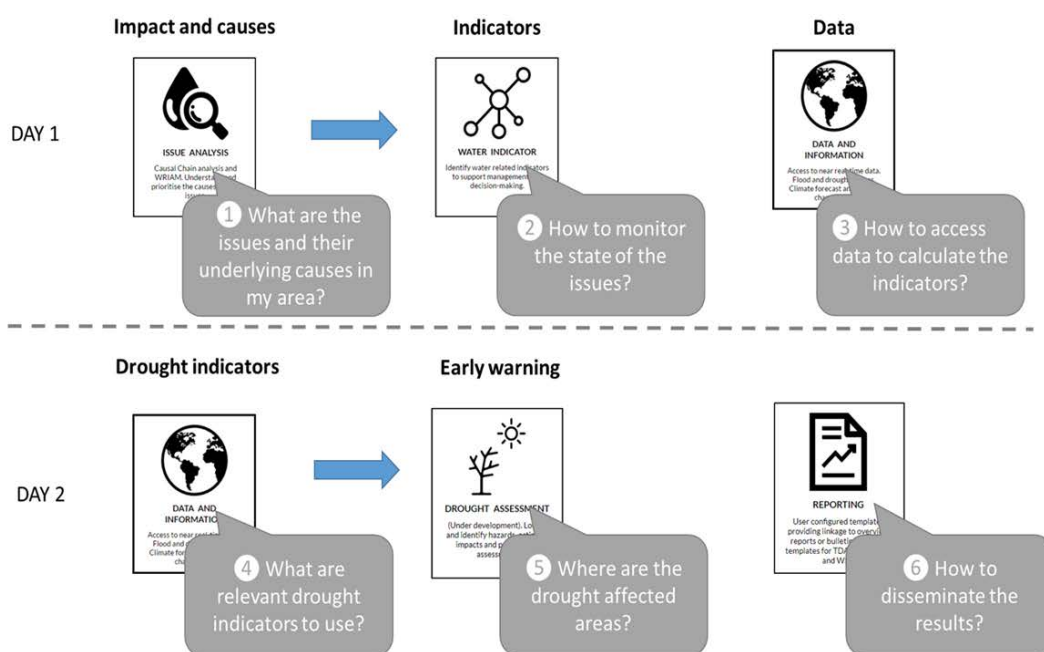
Impact and causes

Indicators

Data

DAY 1

ISSUE ANALYSIS

Causal Chain analysis and WRIAM. Understa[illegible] prioritise the causes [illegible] issu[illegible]

WATER INDICATOR

Identify water related indicators to support management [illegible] decision-making.

DATA AND INFORMATION

Access to near real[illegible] time data. Flood and drought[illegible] Climate forecast an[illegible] cha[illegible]

1 What are the issues and their underlying causes in my area?

2 How to monitor the state of the issues?

3 How to access data to calculate the indicators?

Drought indicators

Early warning

DAY 2

DATA AND INFORMATI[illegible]

Access to near real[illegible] Flood and d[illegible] Climate fore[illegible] ch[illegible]

DROUGHT ASSESSMENT

(Under development). Lo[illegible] and identify hazards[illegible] impacts and p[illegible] assess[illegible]

REPORTING

User configured templat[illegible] providing linkage to overvi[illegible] reports or bulleti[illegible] templates for TDA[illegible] and W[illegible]

4 What are relevant drought indicators to use?

5 Where are the drought affected areas?

6 How to disseminate the results?